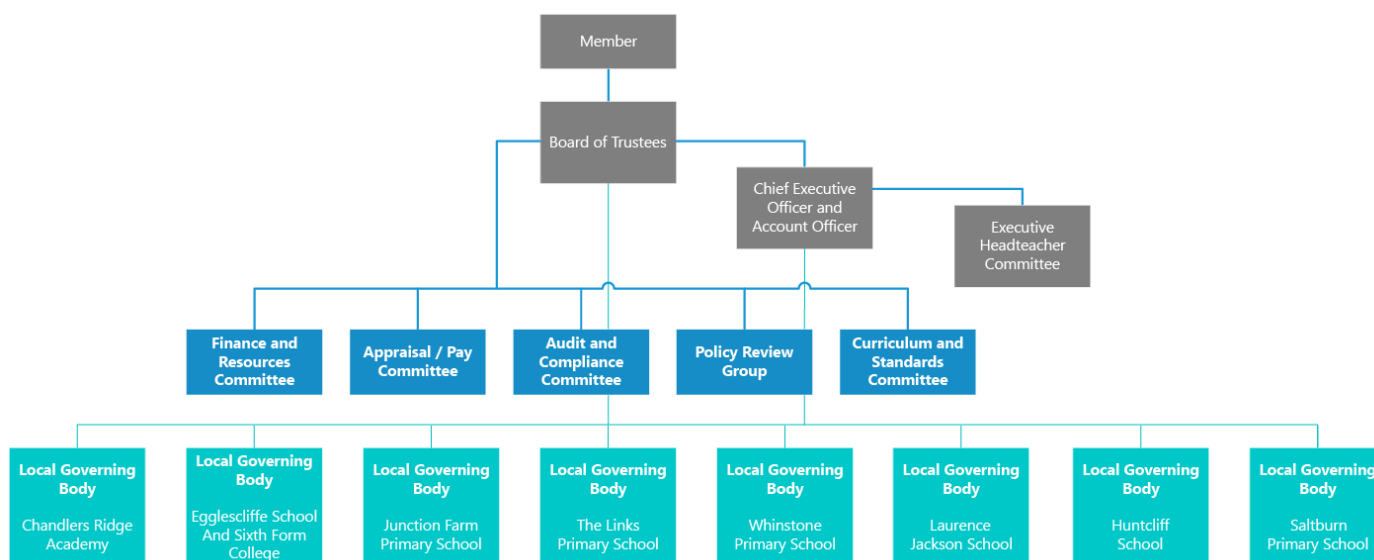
Member

Board of Trustees

Chief Executive Officer and Account Officer

Executive Headteacher Committee

Finance and Resources Committee

Appraisal / Pay Committee

Audit and Compliance Committee

Policy Review Group

Curriculum and Standards Committee

Local Governing Body

Chandlers Ridge Academy

Local Governing Body

Egglescliffe School And Sixth Form College

Local Governing Body

Junction Farm Primary School

Local Governing Body

The Links Primary School

Local Governing Body

Whinstone Primary School

Local Governing Body

Laurence Jackson School

Local Governing Body

Huntcliff School

Local Governing Body

Saltburn Primary School